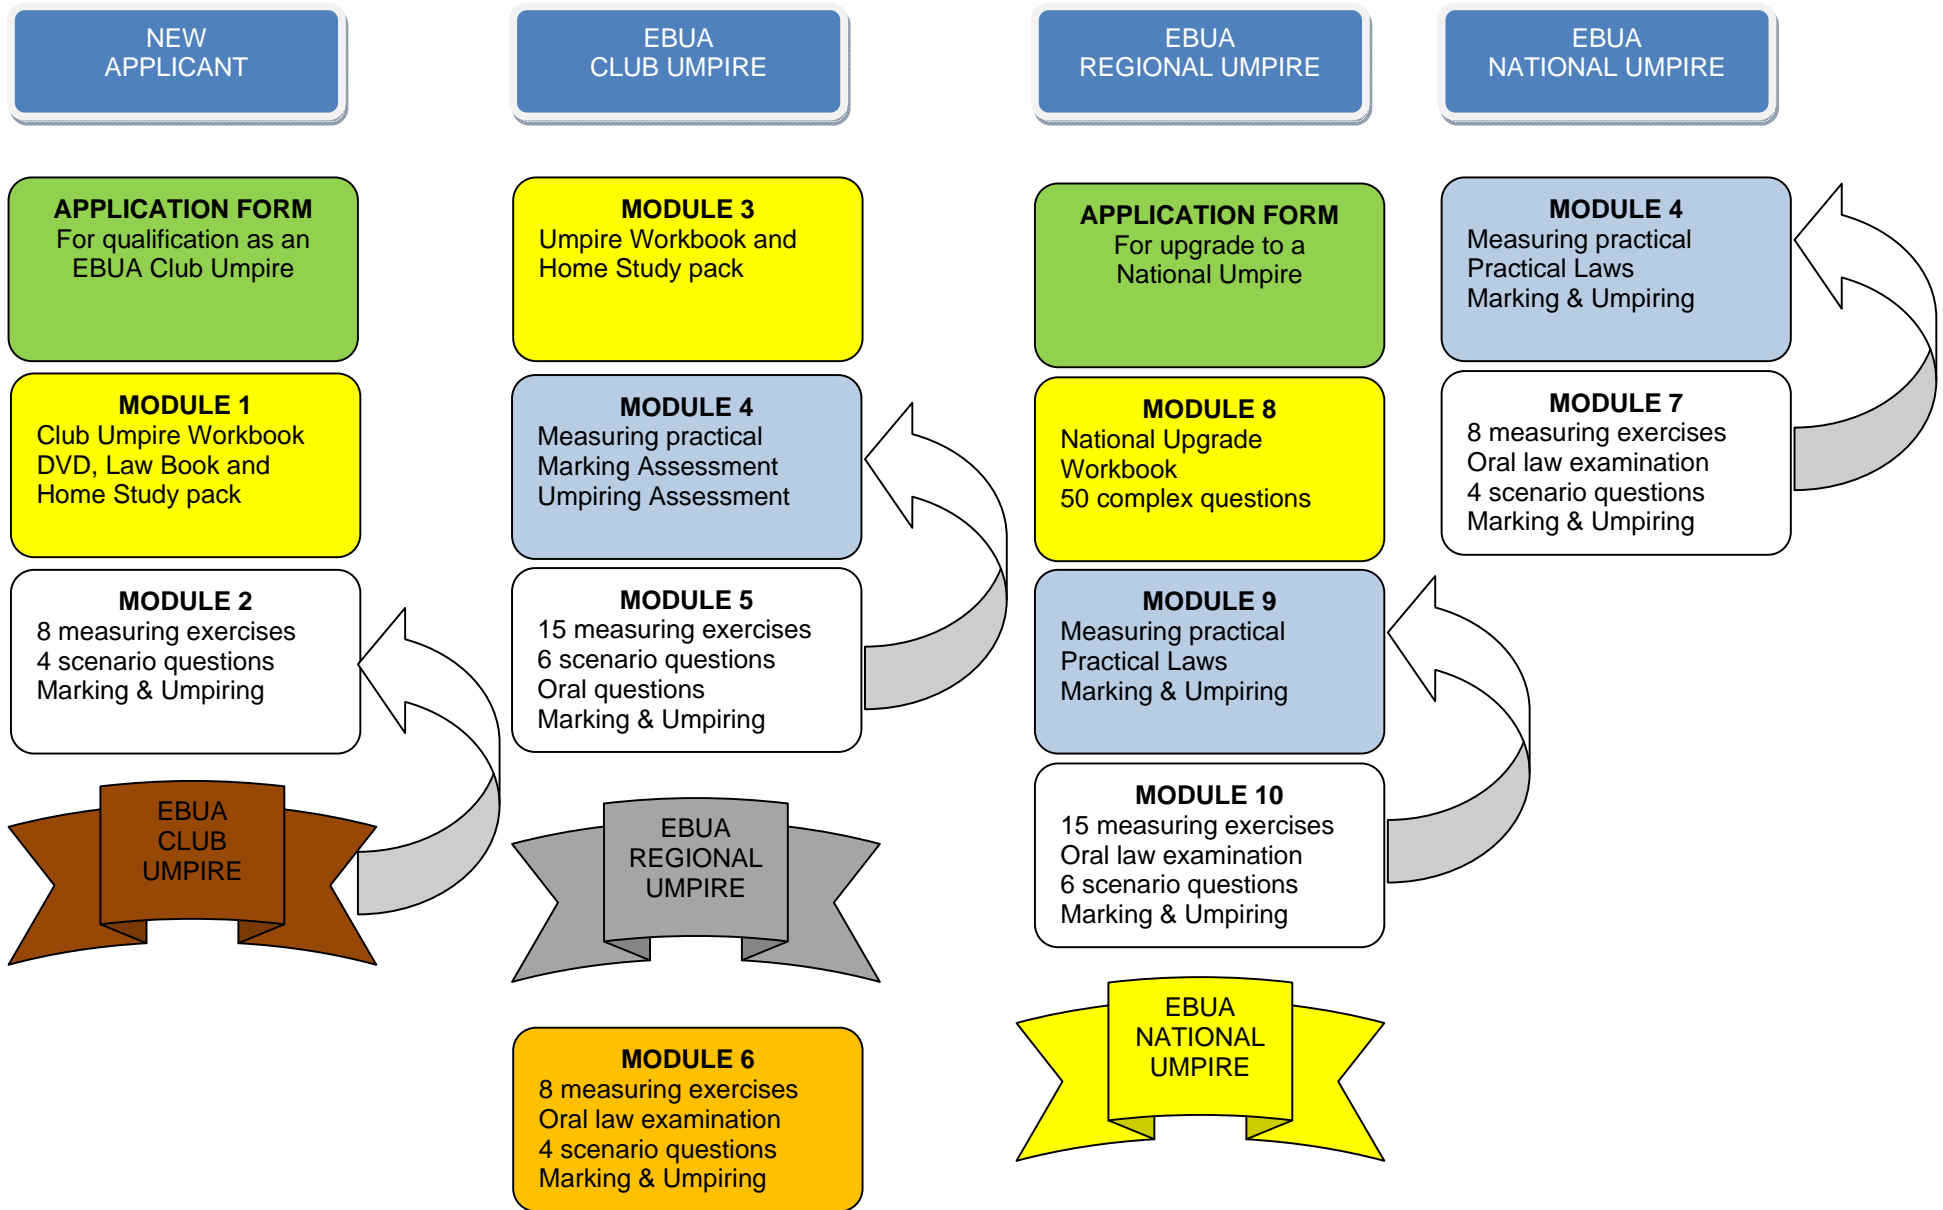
NEW APPLICANT

APPLICATION FORM
For qualification as an EBUA Club Umpire

MODULE 1
Club Umpire Workbook
DVD, Law Book and
Home Study pack

MODULE 2
8 measuring exercises
4 scenario questions
Marking & Umpiring

EBUA CLUB UMPIRE

EBUA CLUB UMPIRE

MODULE 3
Umpire Workbook and
Home Study pack

MODULE 4
Measuring practical
Marking Assessment
Umpiring Assessment

MODULE 5
15 measuring exercises
6 scenario questions
Oral questions
Marking & Umpiring

EBUA REGIONAL UMPIRE

MODULE 6
8 measuring exercises
Oral law examination
4 scenario questions
Marking & Umpiring

EBUA REGIONAL UMPIRE

APPLICATION FORM
For upgrade to a National Umpire

MODULE 8
National Upgrade
Workbook
50 complex questions

MODULE 9
Measuring practical
Practical Laws
Marking & Umpiring

MODULE 10
15 measuring exercises
Oral law examination
6 scenario questions
Marking & Umpiring

EBUA NATIONAL UMPIRE

EBUA NATIONAL UMPIRE

MODULE 4
Measuring practical
Practical Laws
Marking & Umpiring

MODULE 7
8 measuring exercises
Oral law examination
4 scenario questions
Marking & Umpiring